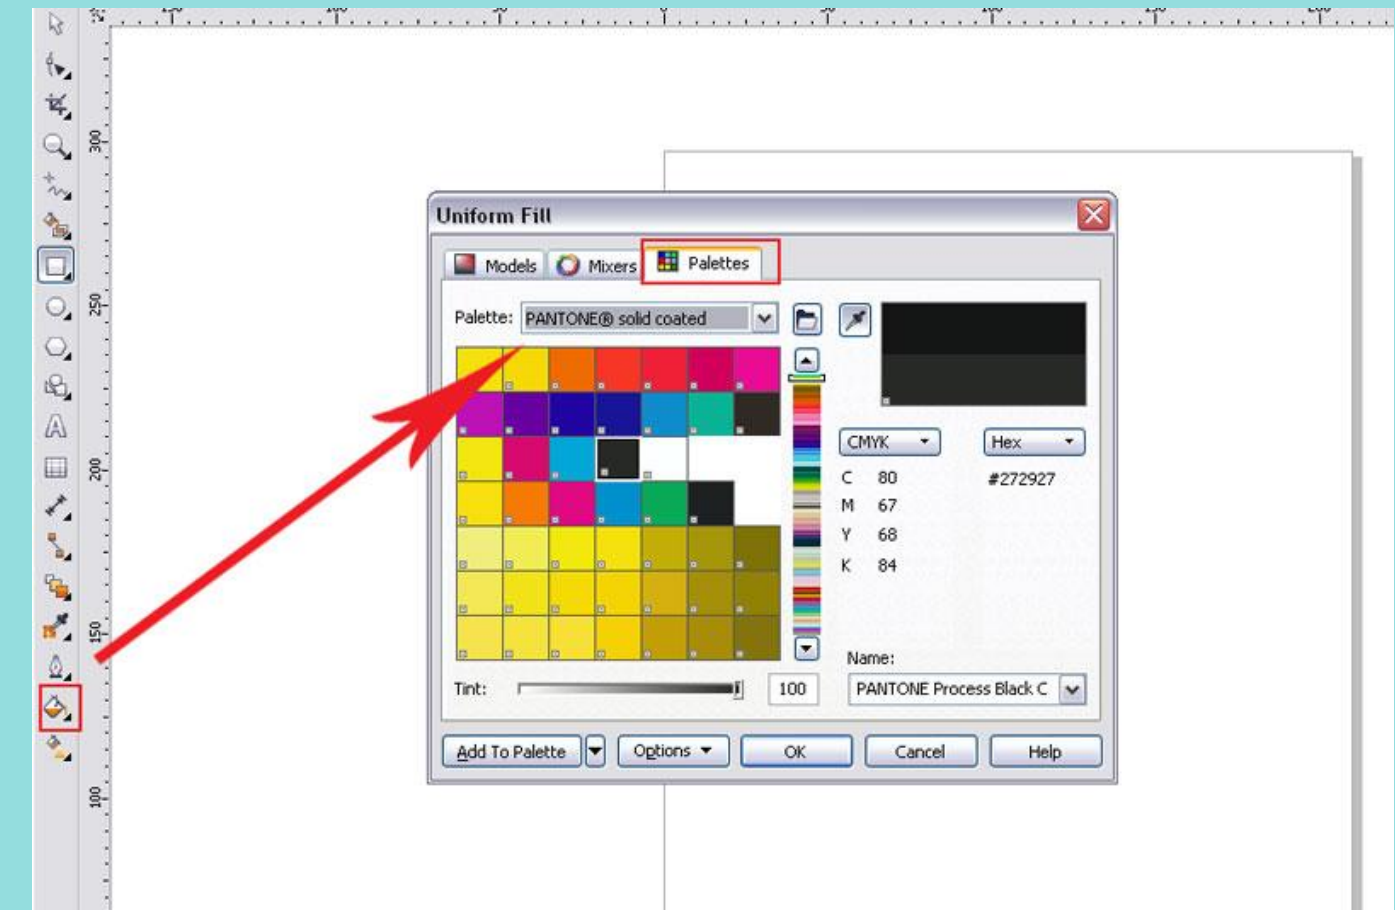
Uniform Fill

Models Mixers Palettes

Palette: PANTONE® solid coated

CMYK Hex

C 80
M 67
Y 68
K 84

#272927

Name:
PANTONE Process Black C

Tint: 100

Add To Palette Options OK Cancel Help

300
250
200
150
100